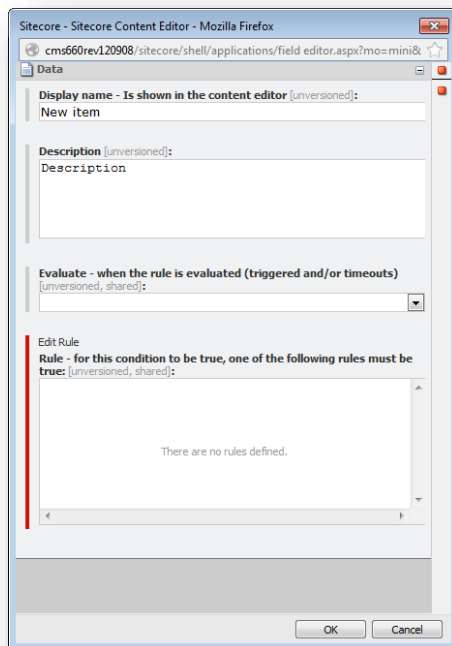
Sitecore - Sitecore Content Editor - Mozilla Firefox

cms660rev120908/sitecore/shell/applications/field editor.aspx?mo=mini&

Data

Display name - Is shown in the content editor [unversioned]:

New item

Description [unversioned]:

Description

Evaluate - when the rule is evaluated (triggered and/or timeouts) [unversioned, shared]:

Edit Rule

Rule - for this condition to be true, one of the following rules must be true: [unversioned, shared]:

There are no rules defined.

OK Cancel